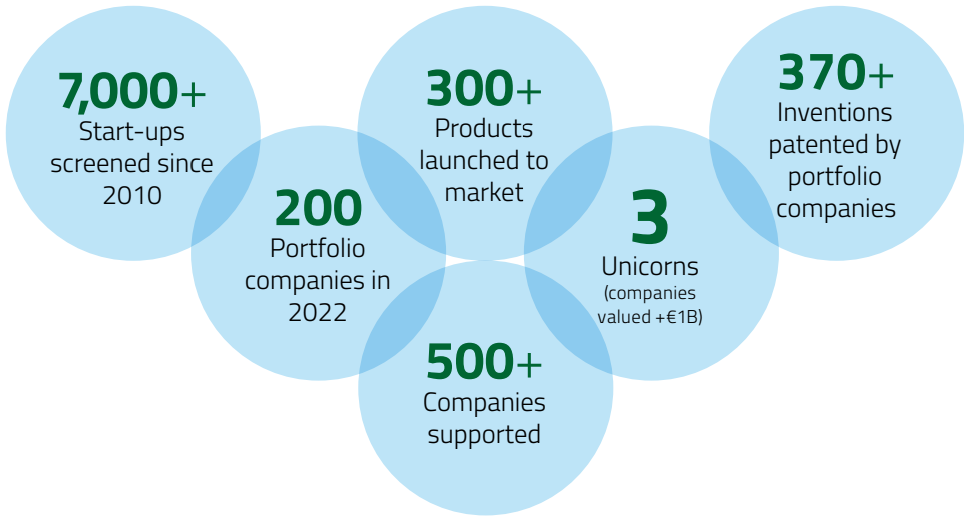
7,000+
Start-ups screened since 2010

200
Portfolio companies in 2022

300+
Products launched to market

500+
Companies supported

3
Unicorns
(companies valued +€1B)

370+
Inventions patented by portfolio companies